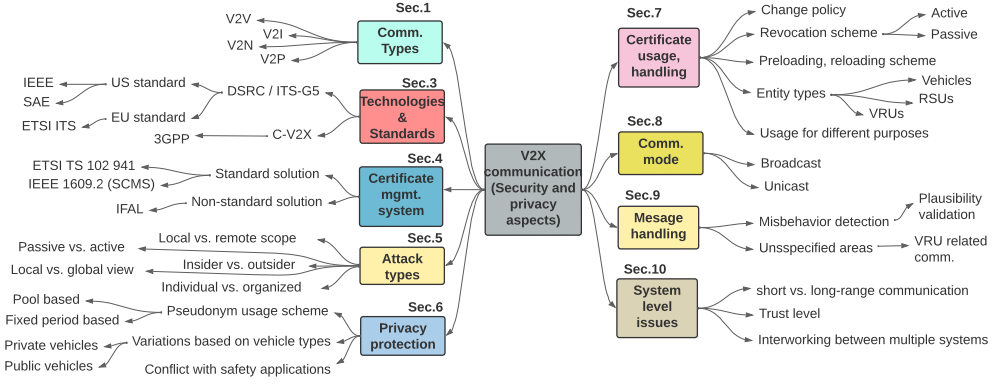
V2X communication (Security and privacy aspects)

Sec.1
Comm. Types
V2V
V2I
V2N
V2P

Sec.3
Technologies & Standards
DSRC / ITS-G5
US standard
IEEE
SAE
EU standard
ETSI ITS
C-V2X
3GPP

Sec.4
Certificate mgmt. system
Standard solution
ETSI TS 102 941
IEEE 1609.2 (SCMS)
Non-standard solution
IFAL

Sec.5
Attack types
Local vs. remote scope
Passive vs. active
Insider vs. outsider
Local vs. global view
Individual vs. organized

Sec.6
Privacy protection
Pseudonym usage scheme
Pool based
Fixed period based
Variations based on vehicle types
Private vehicles
Public vehicles
Conflict with safety applications

Sec.7
Certificate usage, handling
Change policy
Revocation scheme
Active
Passive
Preloading, reloading scheme
Entity types
Vehicles
RSUs
VRUs
Usage for different purposes

Sec.8
Comm. mode
Broadcast
Unicast

Sec.9
Mesage handling
Misbehavior detection
Plausibility validation
Unsspecified areas
VRU related comm.

Sec.10
System level issues
short vs. long-range communication
Trust level
Interworking between multiple systems